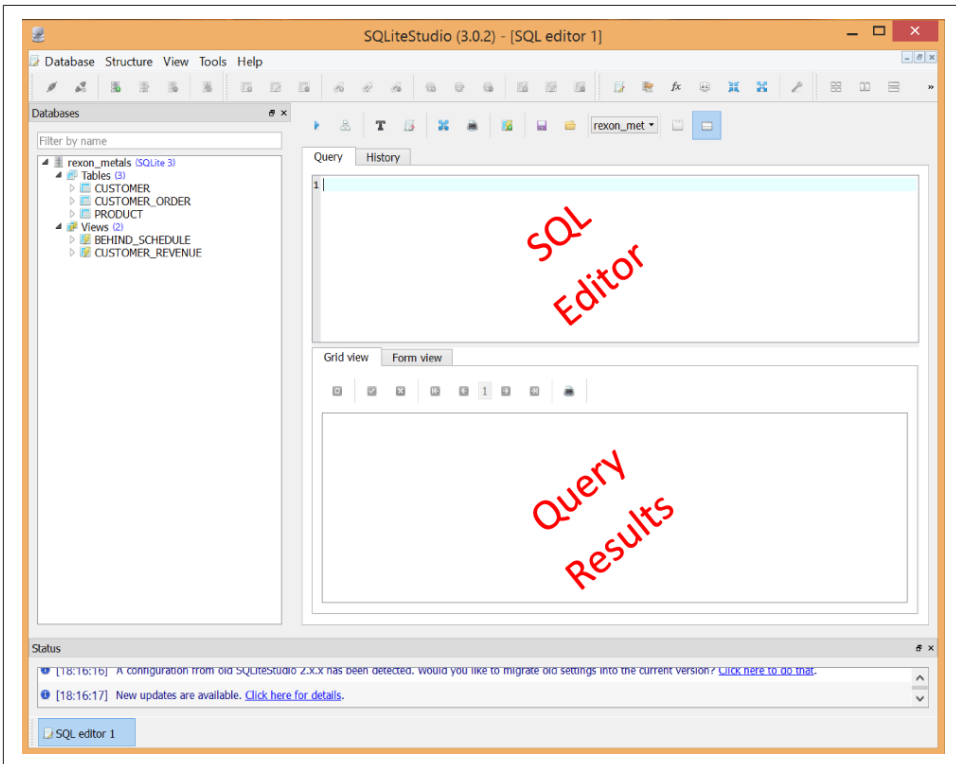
SQLiteStudio (3.0.2) - [SQL editor 1]

Database Structure View Tools Help

Databases

Filter by name

rexon_metals (SQLite 3)
Tables (3)
CUSTOMER
CUSTOMER_ORDER
PRODUCT
Views (2)
BEHIND_SCHEDULE
CUSTOMER_REVENUE

rexon_met

Query History

1

SQL Editor

Grid view Form view

1

Query Results

Status

[18:16:16] A configuration from old SQLiteStudio 2.x.x has been detected. Would you like to migrate old settings into the current version? Click here to do that.

[18:16:17] New updates are available. Click here for details.

SQL editor 1